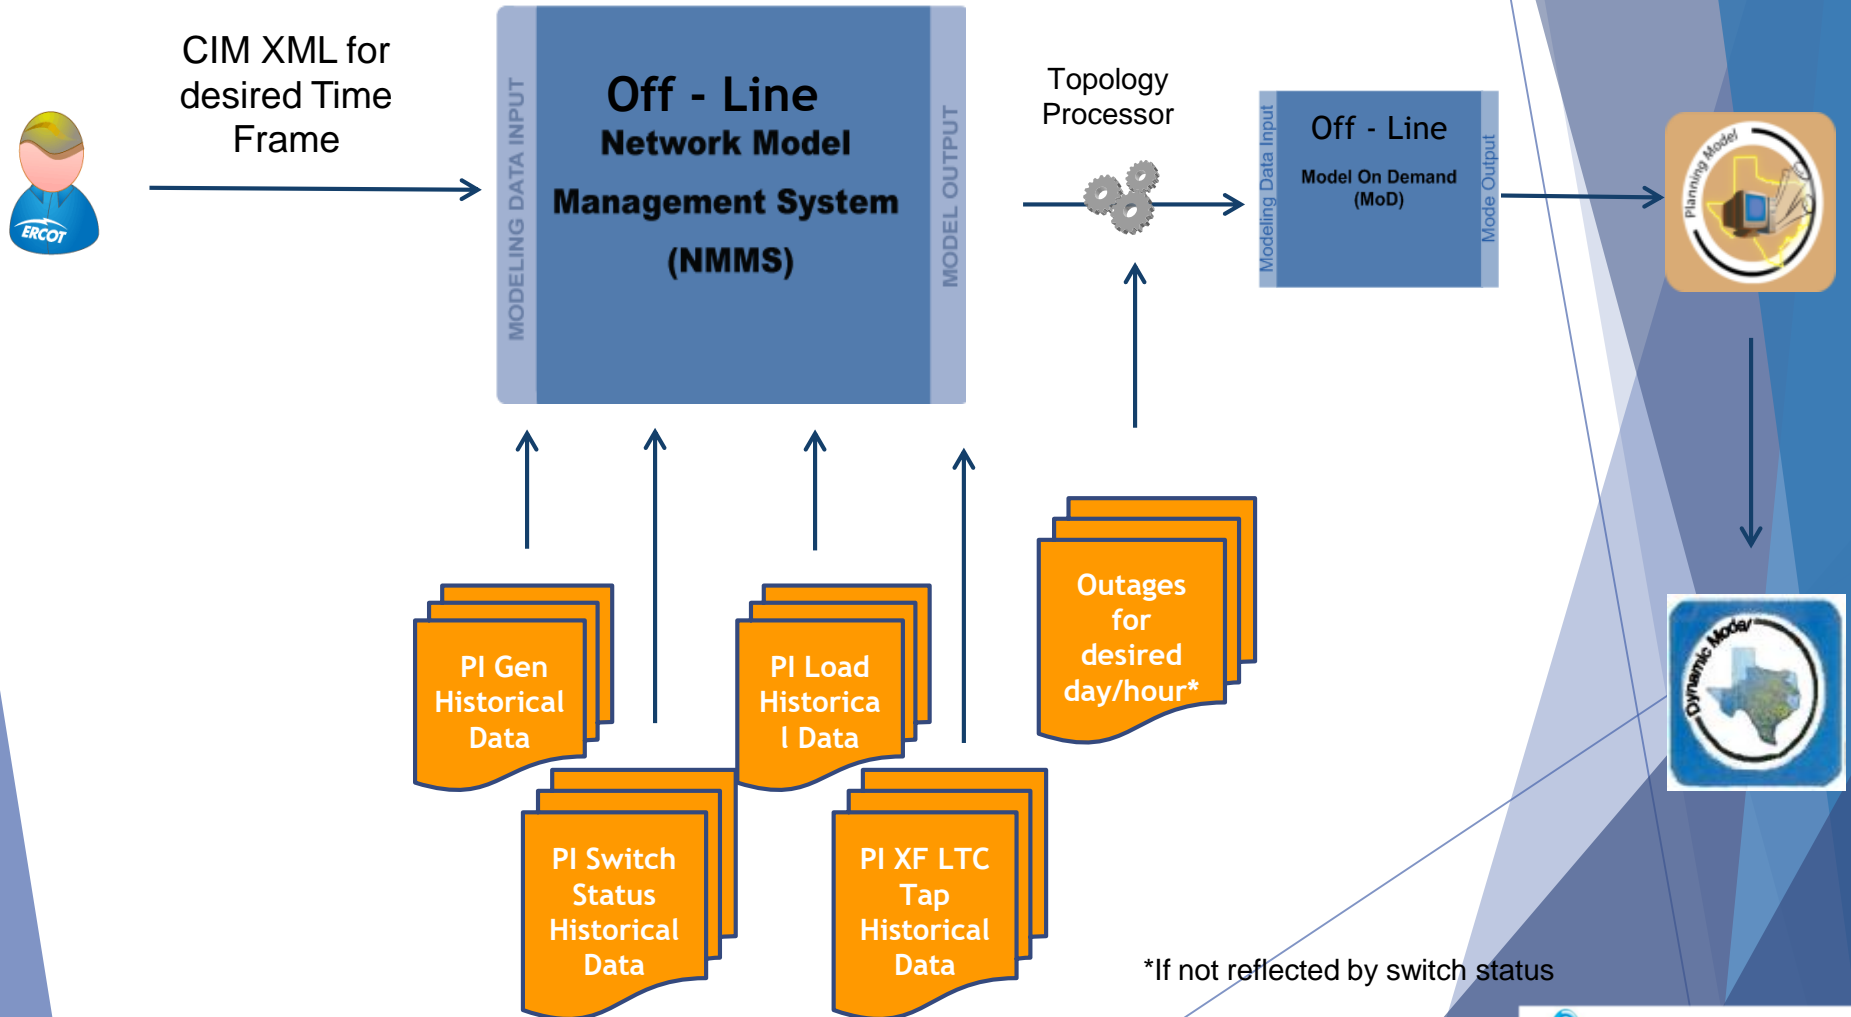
ERCOT

CIM XML for desired Time Frame

MODELING DATA INPUT

Off - Line
Network Model
Management System
(NMMS)

MODEL OUTPUT

Topology Processor

Modeling Data Input

Off - Line
Model On Demand
(MoD)

Mode Output

Planning Model

Dynamic Model

PI Gen Historical Data

PI Load Historica l Data

Outages for desired day/hour*

PI Switch Status Historical Data

PI XF LTC Tap Historical Data

*If not reflected by switch status